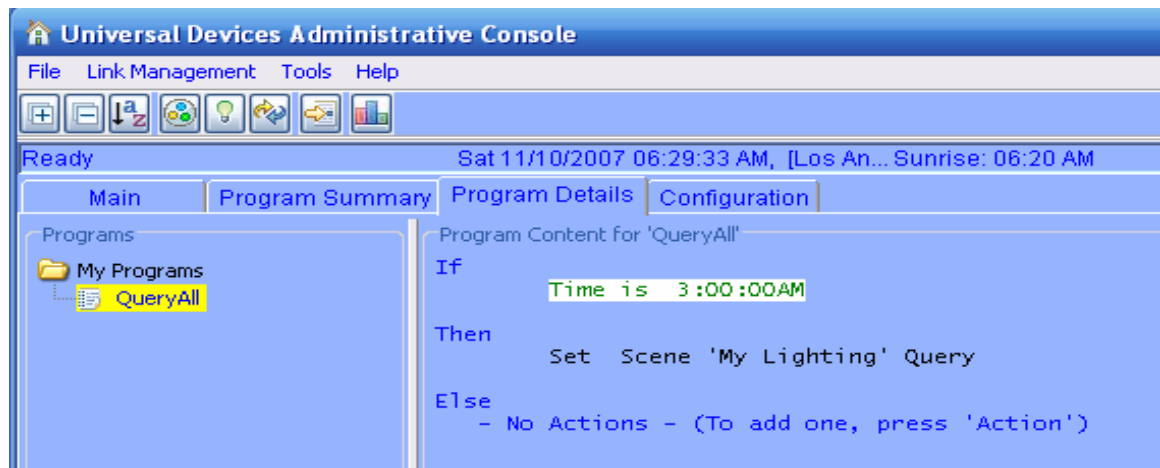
Universal Devices Administrative Console

File Link Management Tools Help

Ready Sat 11/10/2007 06:29:33 AM, [Los An... Sunrise: 06:20 AM

Main | Program Summary | Program Details | Configuration

Programs

My Programs

QueryAll

Program Content for 'QueryAll'

If
Time is 3:00:00AM

Then
Set Scene 'My Lighting' Query

Else
- No Actions - (To add one, press 'Action')